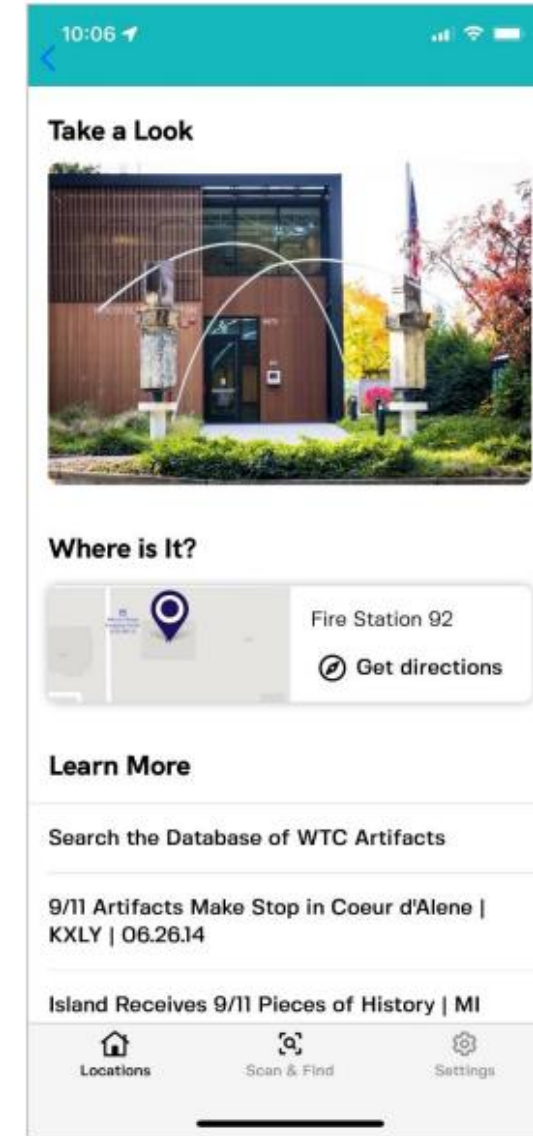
10:06

Take a Look

Where is It?

Fire Station 92

Get directions

Learn More

Search the Database of WTC Artifacts

9/11 Artifacts Make Stop in Coeur d'Alene | KXLY | 06.26.14

Island Receives 9/11 Pieces of History | MI

Locations

Scan & Find

Settings